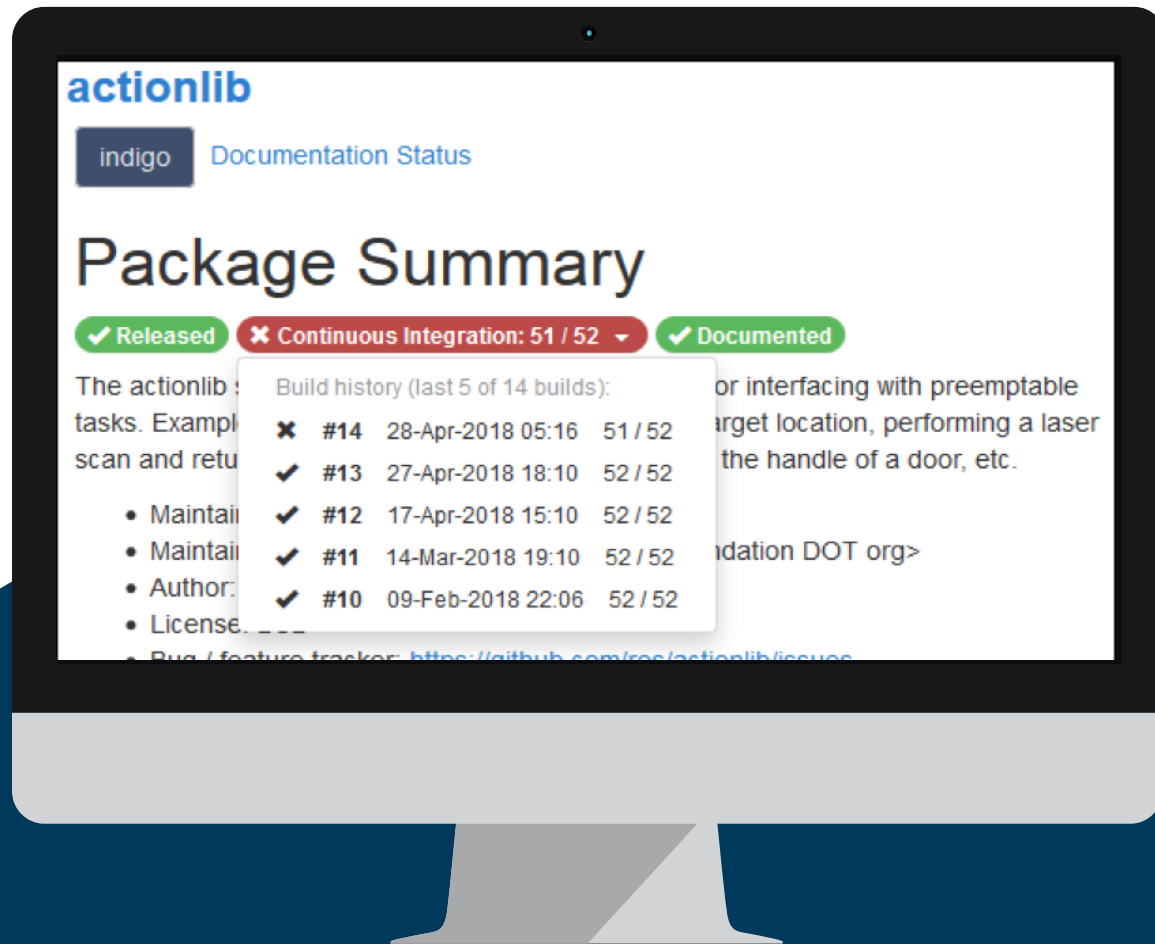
actionlib

indigo Documentation Status

Package Summary

✔ Released ✖ Continuous Integration: 51 / 52 ✔ Documented

The actionlib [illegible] or interfacing with preemptable tasks. Exampl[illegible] arget location, performing a laser scan and retu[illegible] the handle of a door, etc.

Build history (last 5 of 14 builds):

| | | | |
|---|---|---|---|
| ✖ | #14 | 28-Apr-2018 05:16 | 51 / 52 |
| ✔ | #13 | 27-Apr-2018 18:10 | 52 / 52 |
| ✔ | #12 | 17-Apr-2018 15:10 | 52 / 52 |
| ✔ | #11 | 14-Mar-2018 19:10 | 52 / 52 |
| ✔ | #10 | 09-Feb-2018 22:06 | 52 / 52 |

- Maintai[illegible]
- Maintai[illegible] ndation DOT org>
- Author: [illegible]
- License: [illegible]
- Bug / feature tracker: https://github.com/ros/actionlib/issues